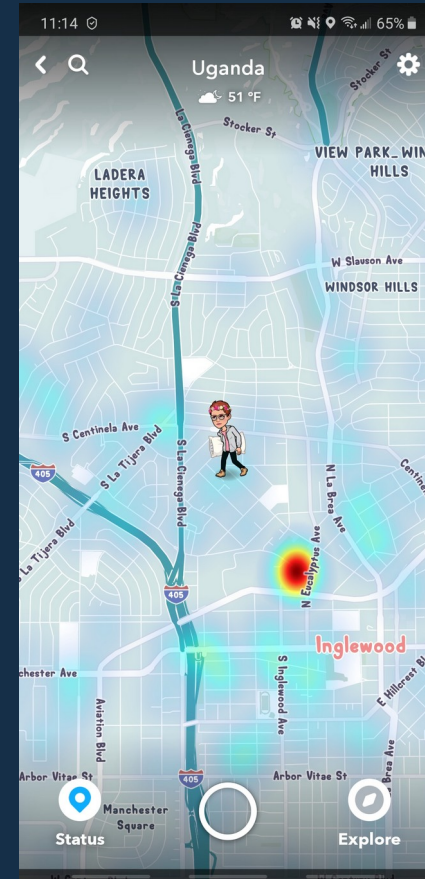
11:14

65%

Uganda

51 °F

Stocker St

Stocker St

La Cienega Blvd

LADERA HEIGHTS

VIEW PARK-WIN HILLS

W Slauson Ave

WINDSOR HILLS

S La Cienega Blvd

S Centinela Ave

S La Tijera Blvd

405

La Tijera Blvd

S La Cienega Blvd

N La Brea Ave

Centinela

405

N Eucalyptus Ave

Inglewood

chester Ave

Aviation Blvd

S Inglewood Ave

E Hillcrest Blvd

Brea Ave

Arbor Vitae St

405

Arbor Vitae St

Manchester Square

Status

Explore